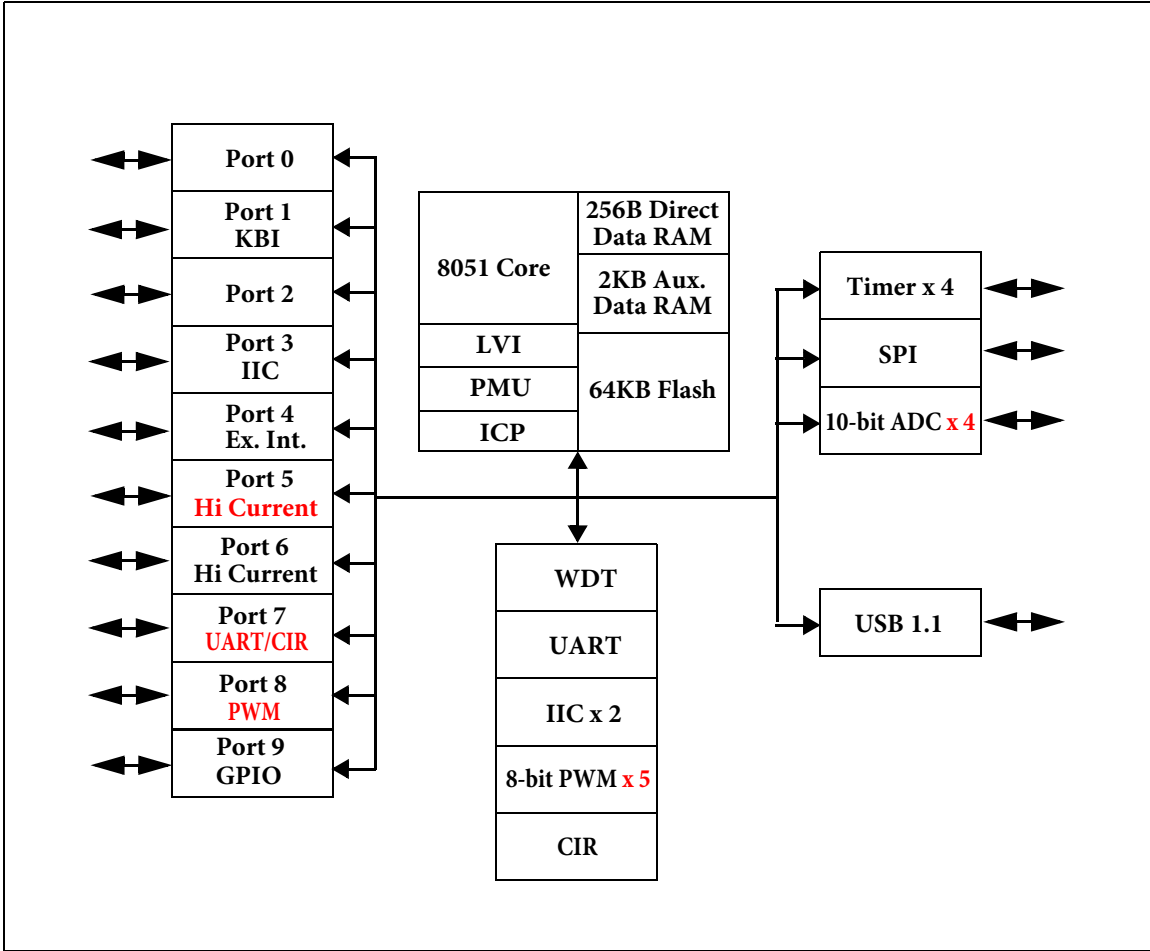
Port 0
Port 1
KBI
Port 2
Port 3
IIC
Port 4
Ex. Int.
Port 5
Hi Current
Port 6
Hi Current
Port 7
UART/CIR
Port 8
PWM
Port 9
GPIO

8051 Core
256B Direct Data RAM
2KB Aux. Data RAM
LVI
PMU
ICP
64KB Flash

WDT
UART
IIC x 2
8-bit PWM x 5
CIR

Timer x 4
SPI
10-bit ADC x 4
USB 1.1